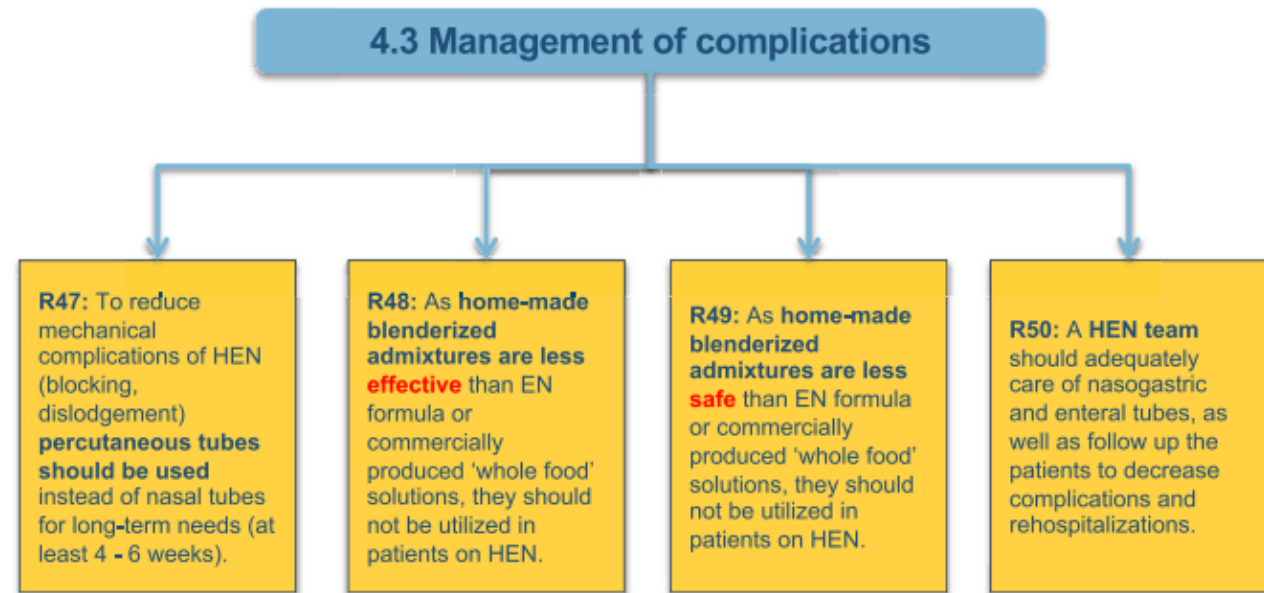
4.3 Management of complications

R47: To reduce mechanical complications of HEN (blocking, dislodgement) percutaneous tubes should be used instead of nasal tubes for long-term needs (at least 4 - 6 weeks).

R48: As home-made blenderized admixtures are less effective than EN formula or commercially produced 'whole food' solutions, they should not be utilized in patients on HEN.

R49: As home-made blenderized admixtures are less safe than EN formula or commercially produced 'whole food' solutions, they should not be utilized in patients on HEN.

R50: A HEN team should adequately care of nasogastric and enteral tubes, as well as follow up the patients to decrease complications and rehospitalizations.